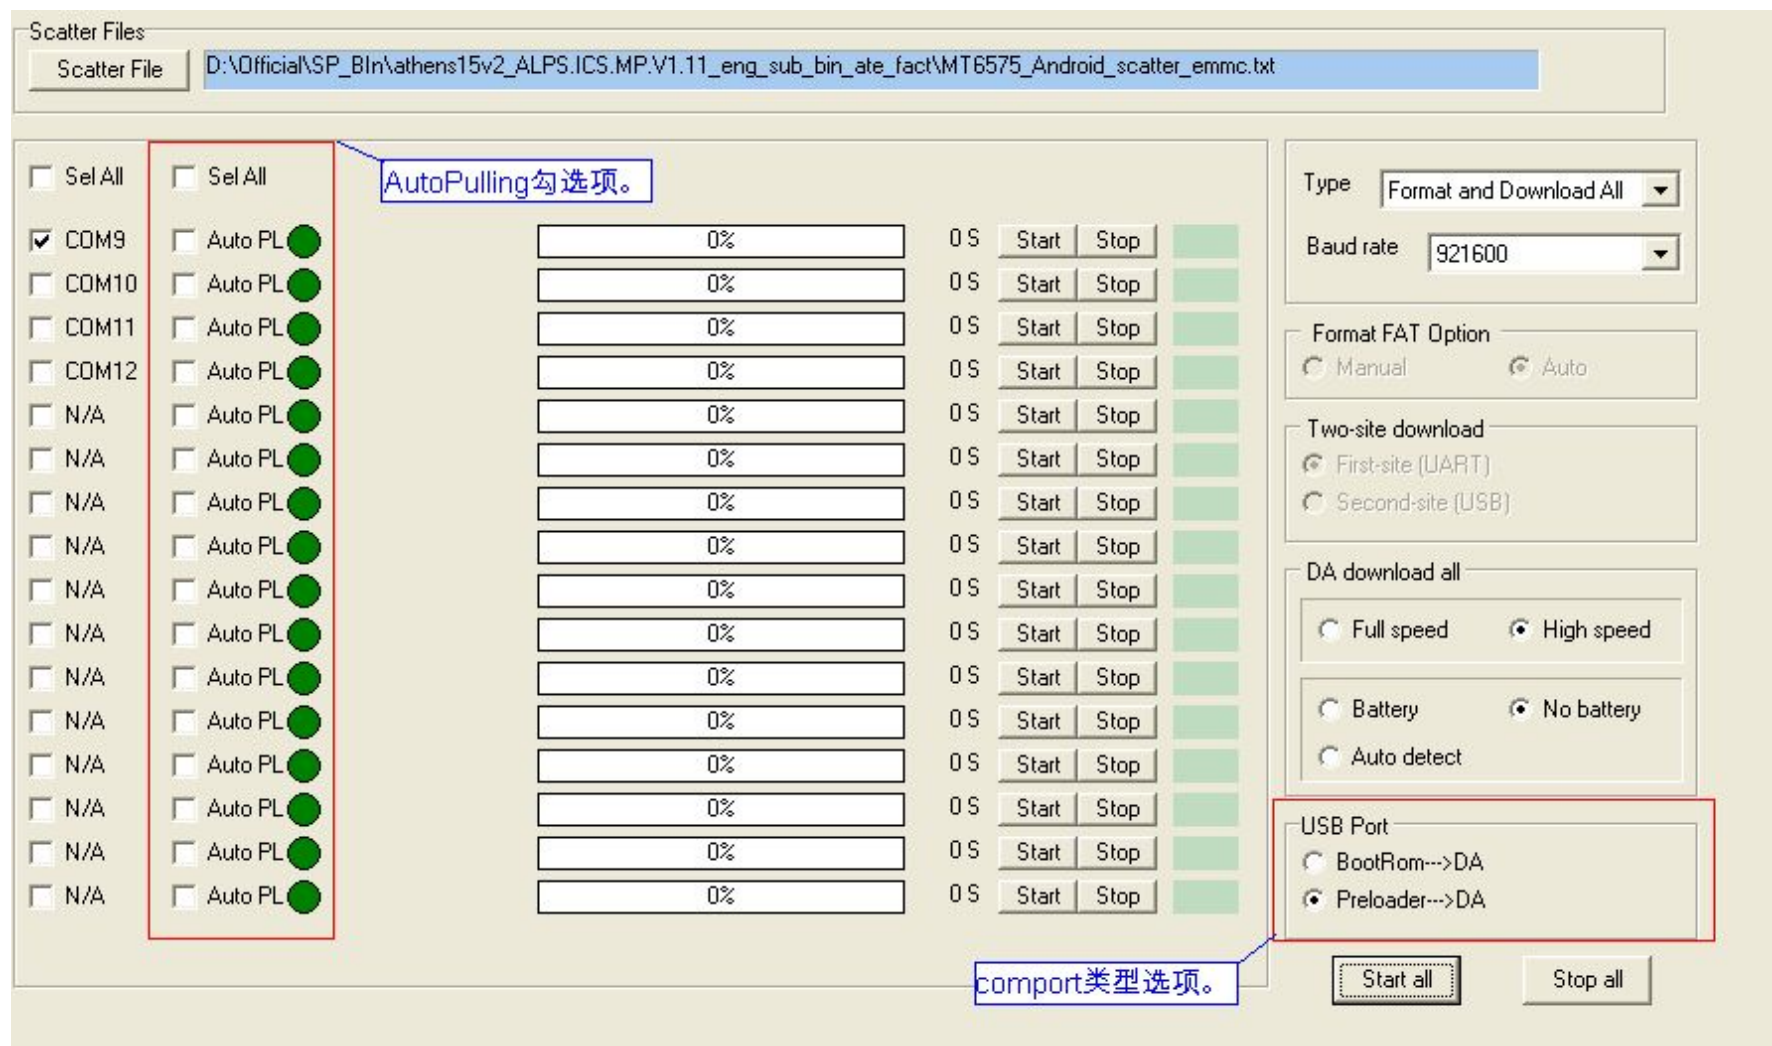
Scatter Files

Scatter File D:\Official\SP_BIn\athens15v2_ALPS.ICS.MP.V1.11_eng_sub_bin_ate_fact\MT6575_Android_scatter_emmc.txt

Sel All Sel All

AutoPulling勾选项。

| | | | | | | |
|---|---|---|---|---|---|---|
| COM9 | Auto PL | 0% | 0 S | Start | Stop | |
| COM10 | Auto PL | 0% | 0 S | Start | Stop | |
| COM11 | Auto PL | 0% | 0 S | Start | Stop | |
| COM12 | Auto PL | 0% | 0 S | Start | Stop | |
| N/A | Auto PL | 0% | 0 S | Start | Stop | |
| N/A | Auto PL | 0% | 0 S | Start | Stop | |
| N/A | Auto PL | 0% | 0 S | Start | Stop | |
| N/A | Auto PL | 0% | 0 S | Start | Stop | |
| N/A | Auto PL | 0% | 0 S | Start | Stop | |
| N/A | Auto PL | 0% | 0 S | Start | Stop | |
| N/A | Auto PL | 0% | 0 S | Start | Stop | |
| N/A | Auto PL | 0% | 0 S | Start | Stop | |
| N/A | Auto PL | 0% | 0 S | Start | Stop | |
| N/A | Auto PL | 0% | 0 S | Start | Stop | |
| N/A | Auto PL | 0% | 0 S | Start | Stop | |
| N/A | Auto PL | 0% | 0 S | Start | Stop | |

Type Format and Download All

Baud rate 921600

Format FAT Option
Manual Auto

Two-site download
First-site (UART)
Second-site (USB)

DA download all
Full speed High speed
Battery No battery
Auto detect

USB Port
BootRom--->DA
Preloader--->DA

comport类型选项。

Start all Stop all